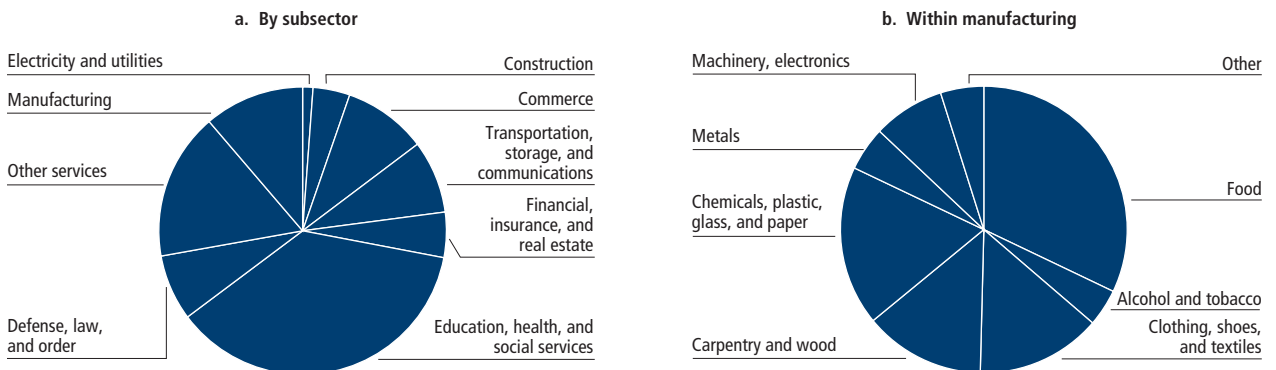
a. By subsector

Electricity and utilities

Construction

Manufacturing

Commerce

Transportation, storage, and communications

Other services

Financial, insurance, and real estate

Defense, law, and order

Education, health, and social services

b. Within manufacturing

Machinery, electronics

Other

Metals

Food

Chemicals, plastic, glass, and paper

Alcohol and tobacco

Clothing, shoes, and textiles

Carpentry and wood